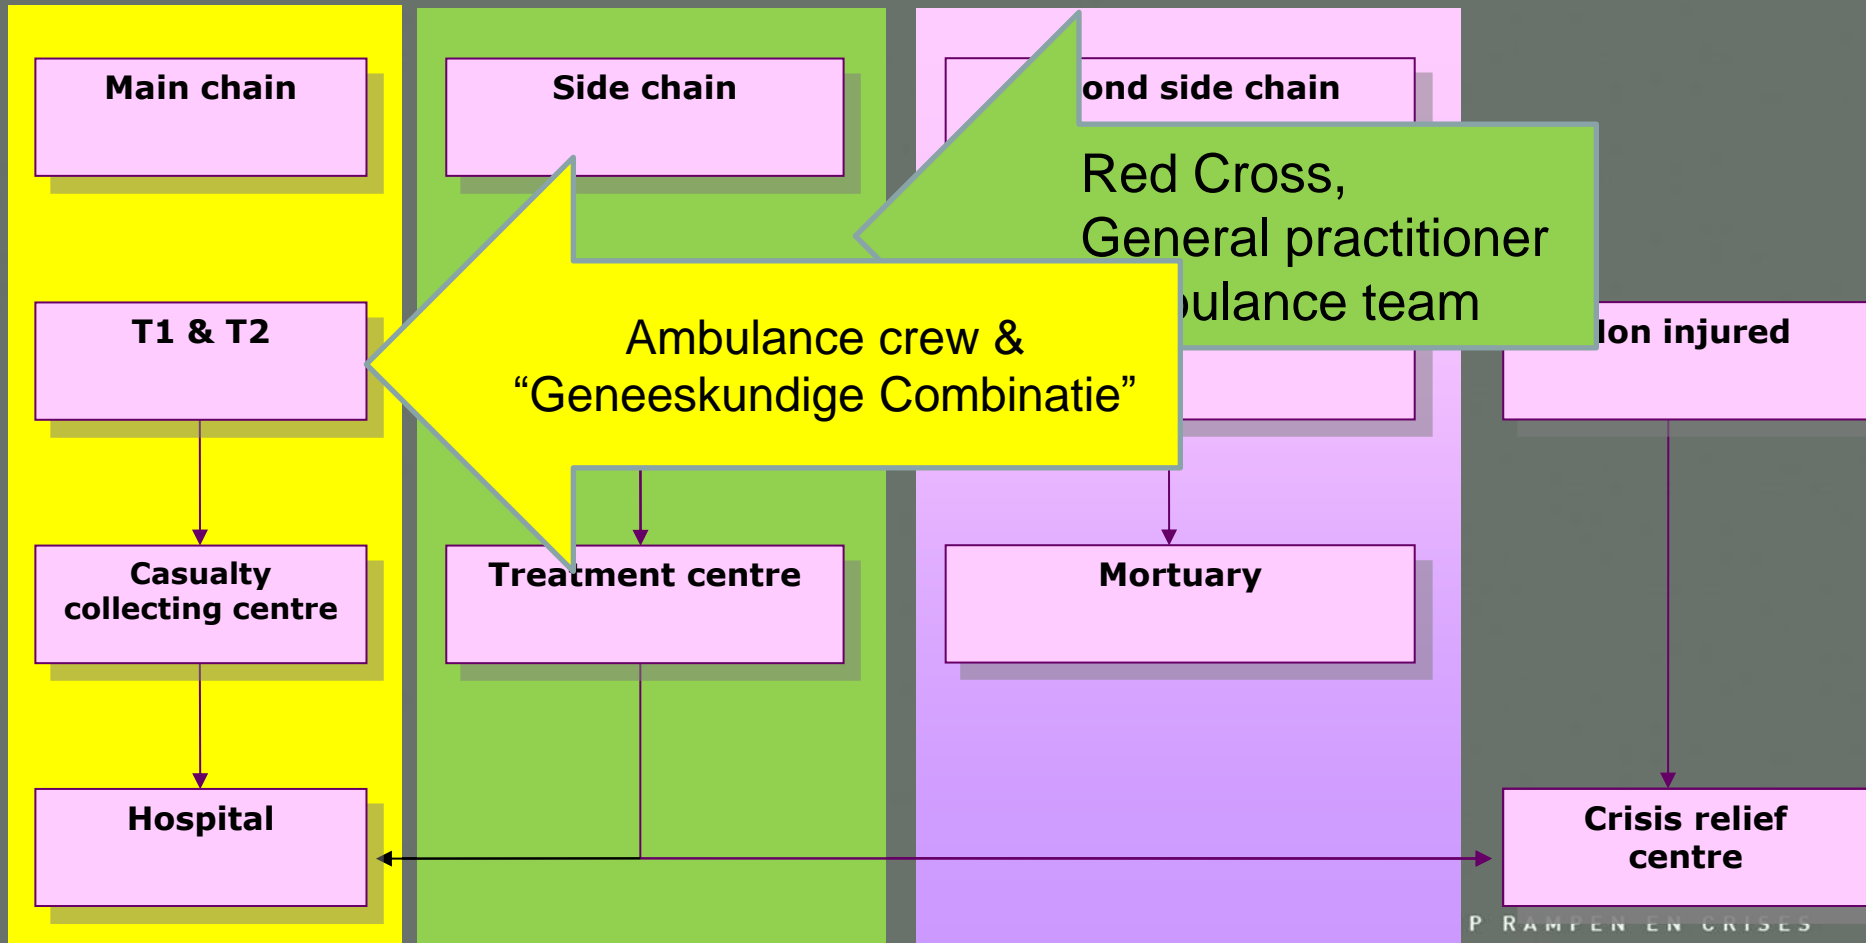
Main chain

Side chain

ond side chain

Red Cross,
General practitioner
bulance team

T1 & T2

Ambulance crew &
“Geneeskundige Combinatie”

lon injured

Casualty collecting centre

Treatment centre

Mortuary

Hospital

Crisis relief centre

P RAMPEN EN CRISES